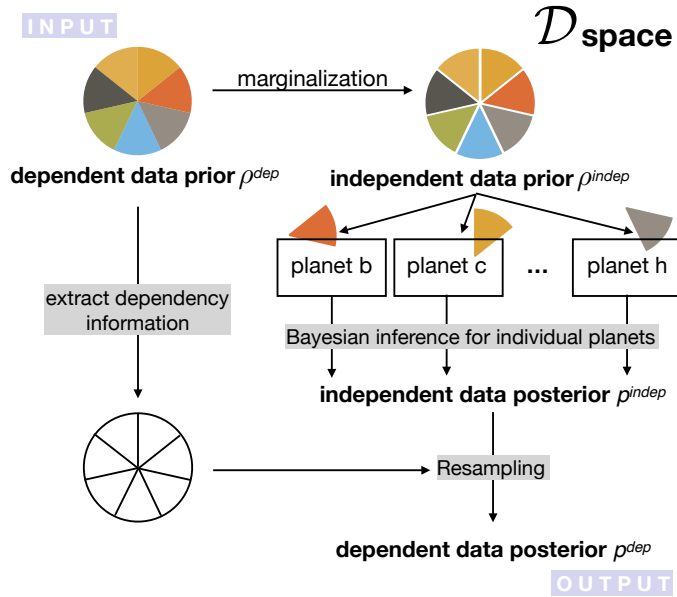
INPUT

$\mathcal{D}$ space

marginalization

dependent data prior $\rho^{dep}$

independent data prior $\rho^{indep}$

planet b

planet c

...

planet h

extract dependency information

Bayesian inference for individual planets

independent data posterior $p^{indep}$

Resampling

dependent data posterior $p^{dep}$

OUTPUT